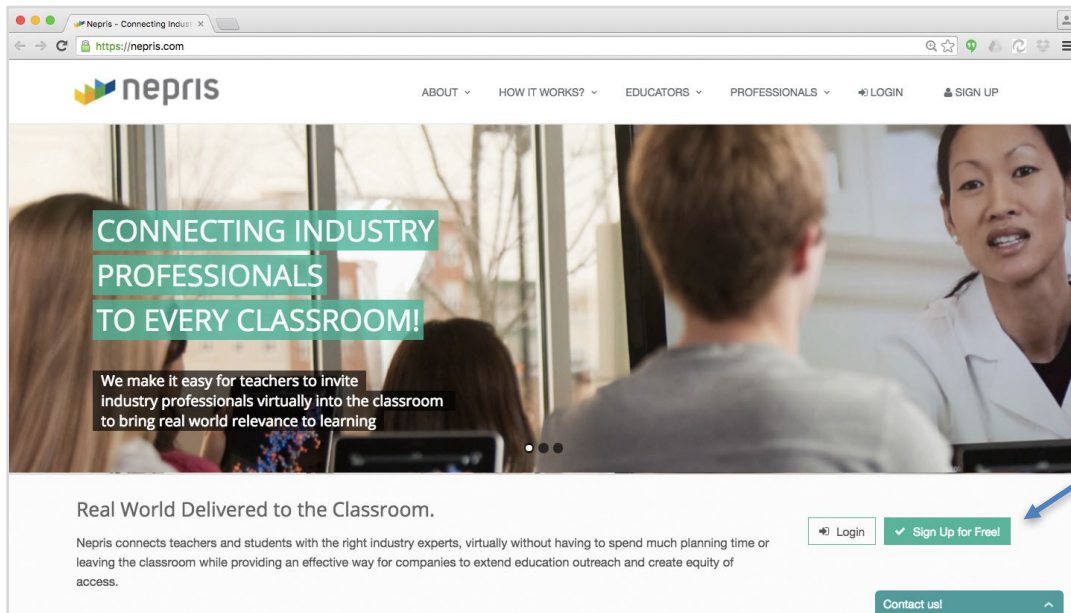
Nepris - Connecting Indust ×

https://nepris.com

nepris

ABOUT HOW IT WORKS? EDUCATORS PROFESSIONALS LOGIN SIGN UP

CONNECTING INDUSTRY PROFESSIONALS TO EVERY CLASSROOM!

We make it easy for teachers to invite industry professionals virtually into the classroom to bring real world relevance to learning

Real World Delivered to the Classroom.

Nepris connects teachers and students with the right industry experts, virtually without having to spend much planning time or leaving the classroom while providing an effective way for companies to extend education outreach and create equity of access.

Login

Sign Up for Free!

Contact us!